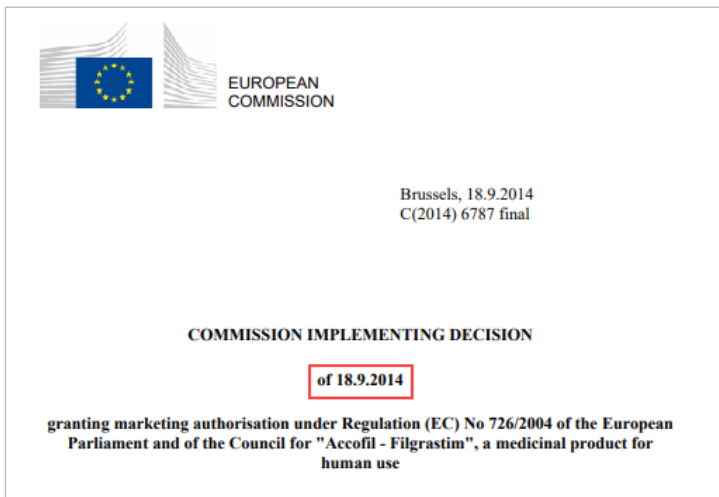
EUROPEAN COMMISSION

Brussels, 18.9.2014
C(2014) 6787 final

COMMISSION IMPLEMENTING DECISION

of 18.9.2014

granting marketing authorisation under Regulation (EC) No 726/2004 of the European Parliament and of the Council for "Accofil - Filgrastim", a medicinal product for human use